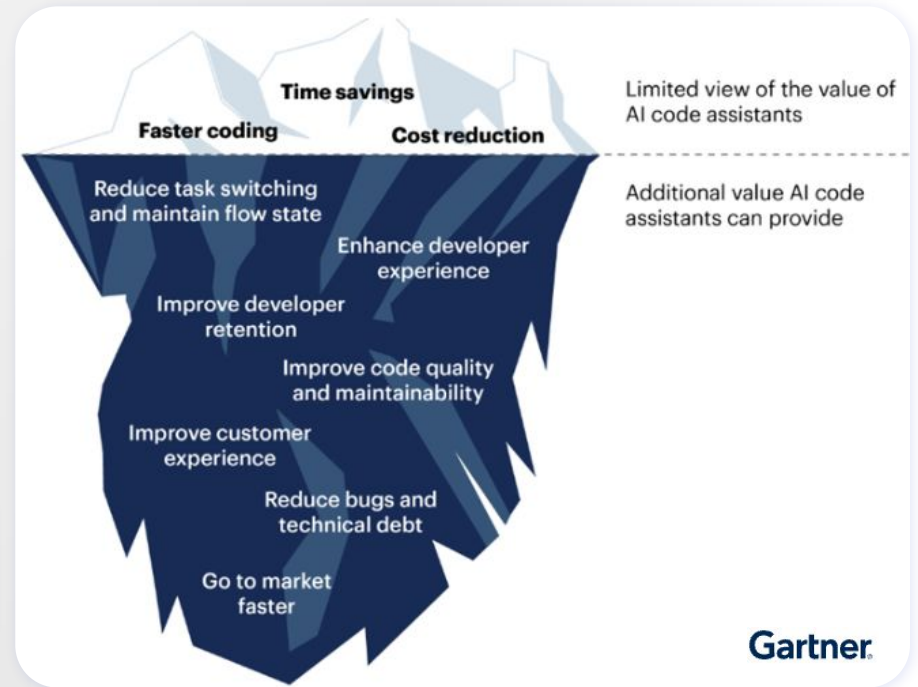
Time savings

Faster coding

Cost reduction

Limited view of the value of AI code assistants

Additional value AI code assistants can provide

Reduce task switching and maintain flow state

Enhance developer experience

Improve developer retention

Improve code quality and maintainability

Improve customer experience

Reduce bugs and technical debt

Go to market faster

Gartner.